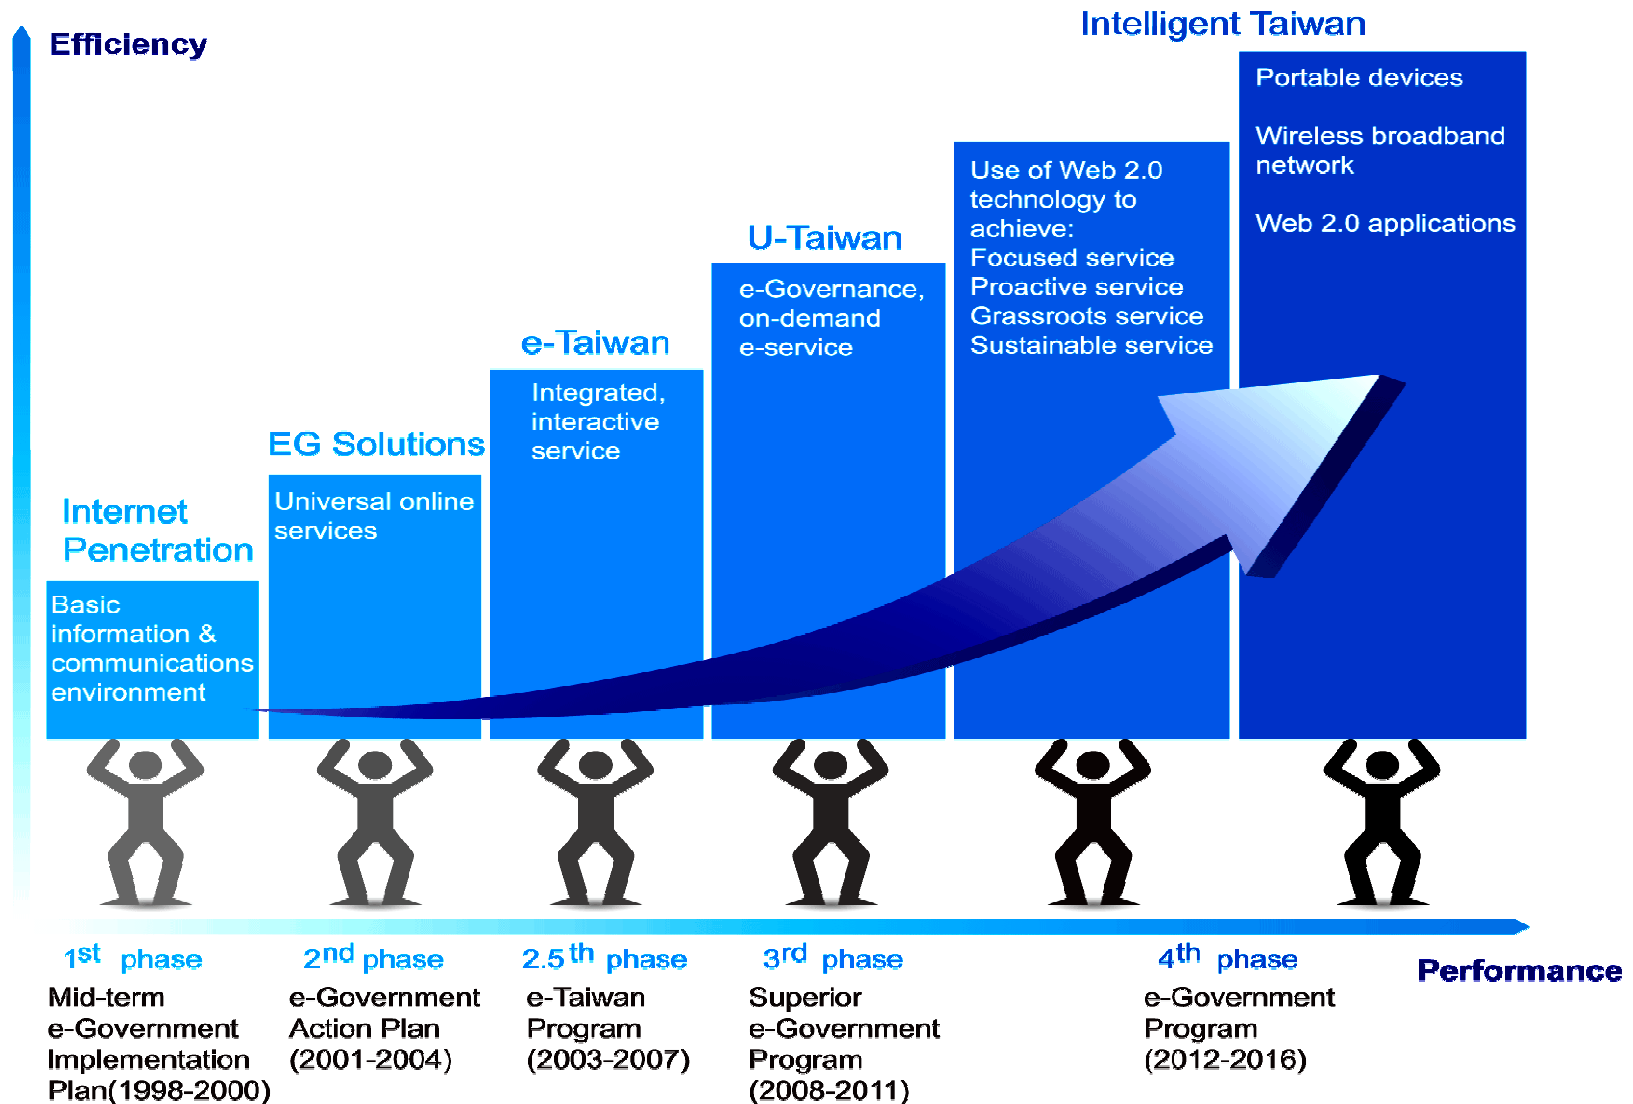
Efficiency

Intelligent Taiwan

Portable devices

Wireless broadband network

Web 2.0 applications

Use of Web 2.0 technology to achieve:
Focused service
Proactive service
Grassroots service
Sustainable service

U-Taiwan

e-Governance, on-demand e-service

e-Taiwan

Integrated, interactive service

EG Solutions

Universal online services

Internet Penetration

Basic information & communications environment

$1^{st}$ phase
Mid-term e-Government Implementation Plan(1998-2000)

$2^{nd}$ phase
e-Government Action Plan (2001-2004)

$2.5^{th}$ phase
e-Taiwan Program (2003-2007)

$3^{rd}$ phase
Superior e-Government Program (2008-2011)

$4^{th}$ phase
e-Government Program (2012-2016)

Performance